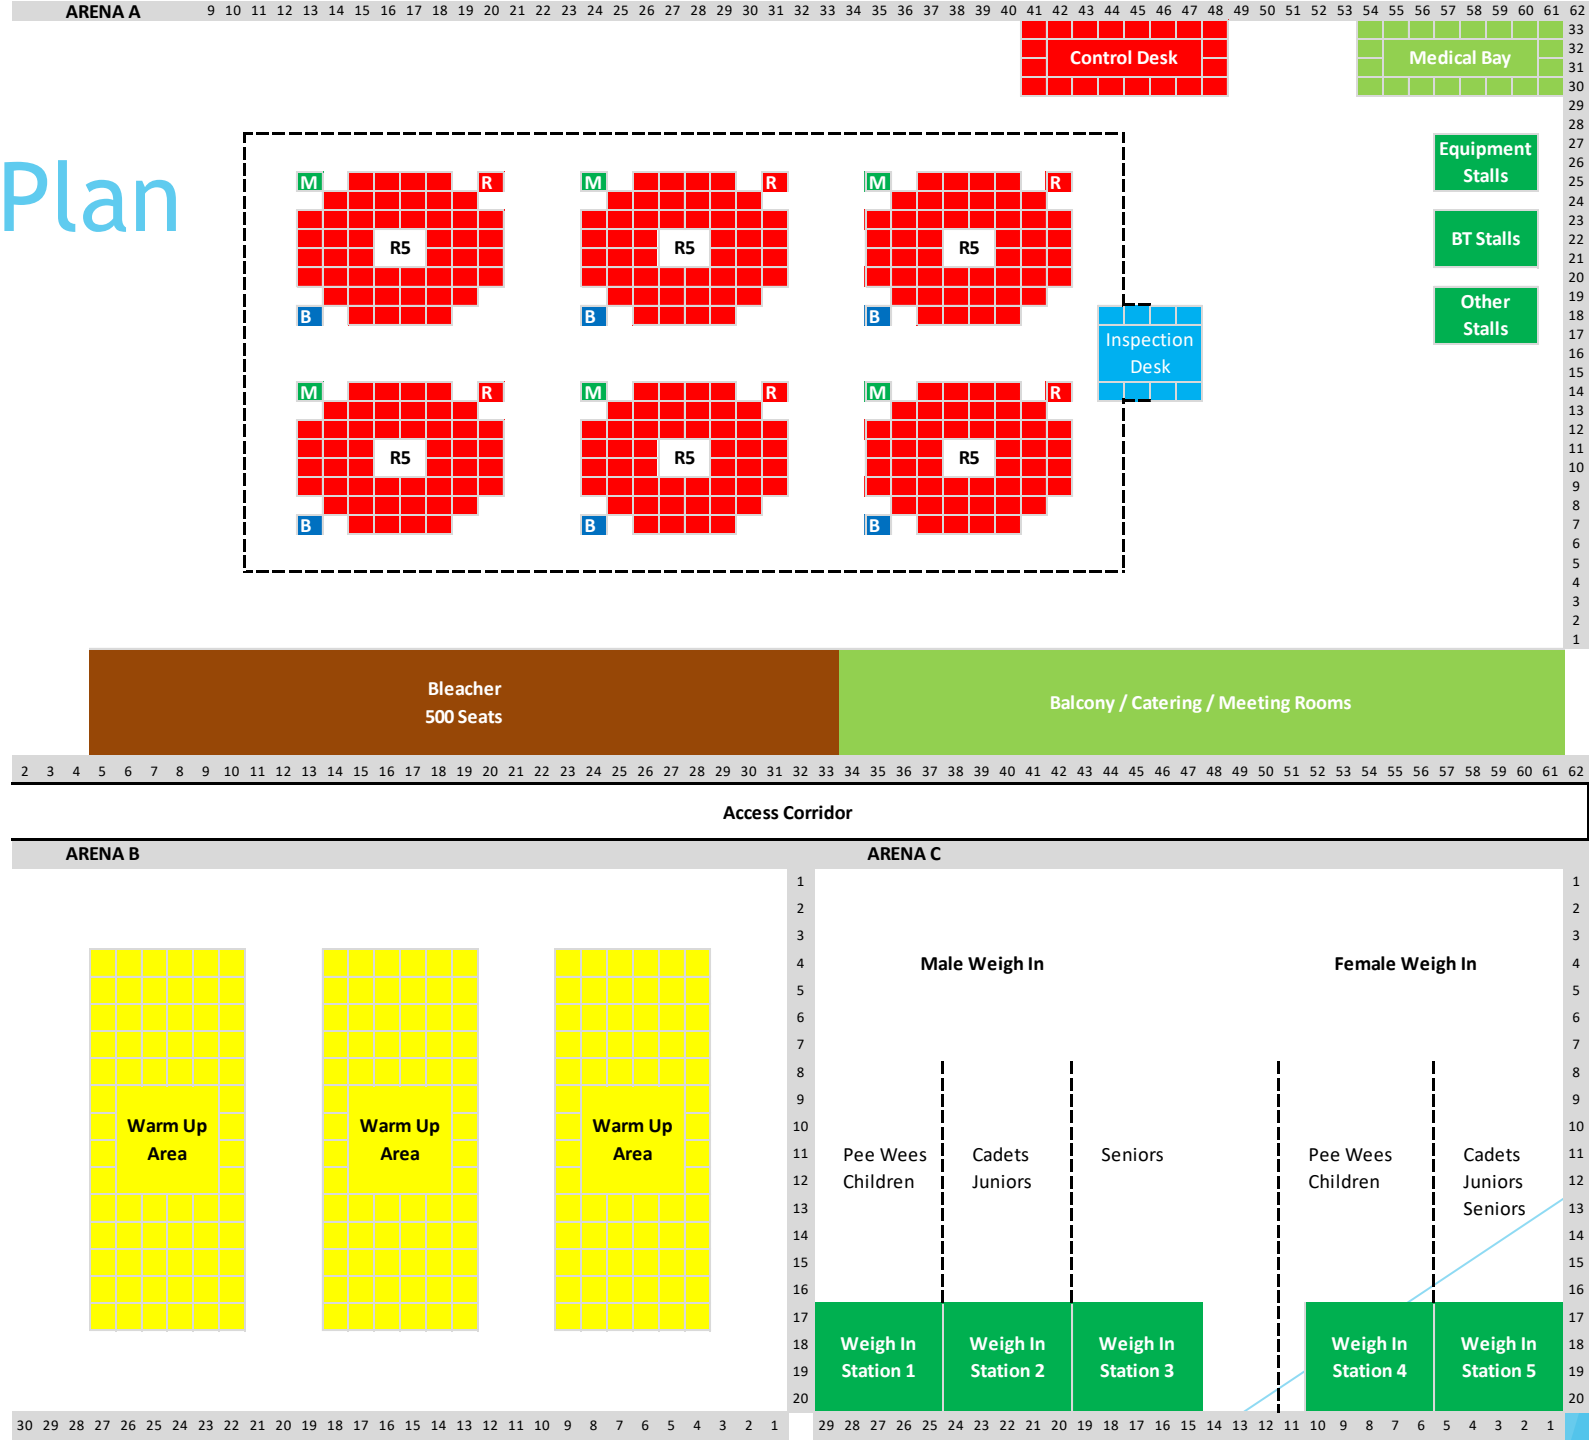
ARENA A 9 10 11 12 13 14 15 16 17 18 19 20 21 22 23 24 25 26 27 28 29 30 31 32 33 34 35 36 37 38 39 40 41 42 43 44 45 46 47 48 49 50 51 52 53 54 55 56 57 58 59 60 61 62

Control Desk

Medical Bay

33 32 31 30 29 28 27 26 25 24 23 22 21 20 19 18 17 16 15 14 13 12 11 10 9 8 7 6 5 4 3 2 1

Plan

M R R5 B
M R R5 B
M R R5 B
M R R5 B
M R R5 B
M R R5 B

Inspection Desk

Equipment Stalls

BT Stalls

Other Stalls

Bleacher
500 Seats

Balcony / Catering / Meeting Rooms

2 3 4 5 6 7 8 9 10 11 12 13 14 15 16 17 18 19 20 21 22 23 24 25 26 27 28 29 30 31 32 33 34 35 36 37 38 39 40 41 42 43 44 45 46 47 48 49 50 51 52 53 54 55 56 57 58 59 60 61 62

Access Corridor

ARENA B

ARENA C

Warm Up Area

Warm Up Area

Warm Up Area

1 2 3 4 5 6 7 8 9 10 11 12 13 14 15 16 17 18 19 20

Male Weigh In

Female Weigh In

Pee Wees
Children

Cadets
Juniors

Seniors

Pee Wees
Children

Cadets
Juniors
Seniors

Weigh In Station 1

Weigh In Station 2

Weigh In Station 3

Weigh In Station 4

Weigh In Station 5

1 2 3 4 5 6 7 8 9 10 11 12 13 14 15 16 17 18 19 20

30 29 28 27 26 25 24 23 22 21 20 19 18 17 16 15 14 13 12 11 10 9 8 7 6 5 4 3 2 1

29 28 27 26 25 24 23 22 21 20 19 18 17 16 15 14 13 12 11 10 9 8 7 6 5 4 3 2 1